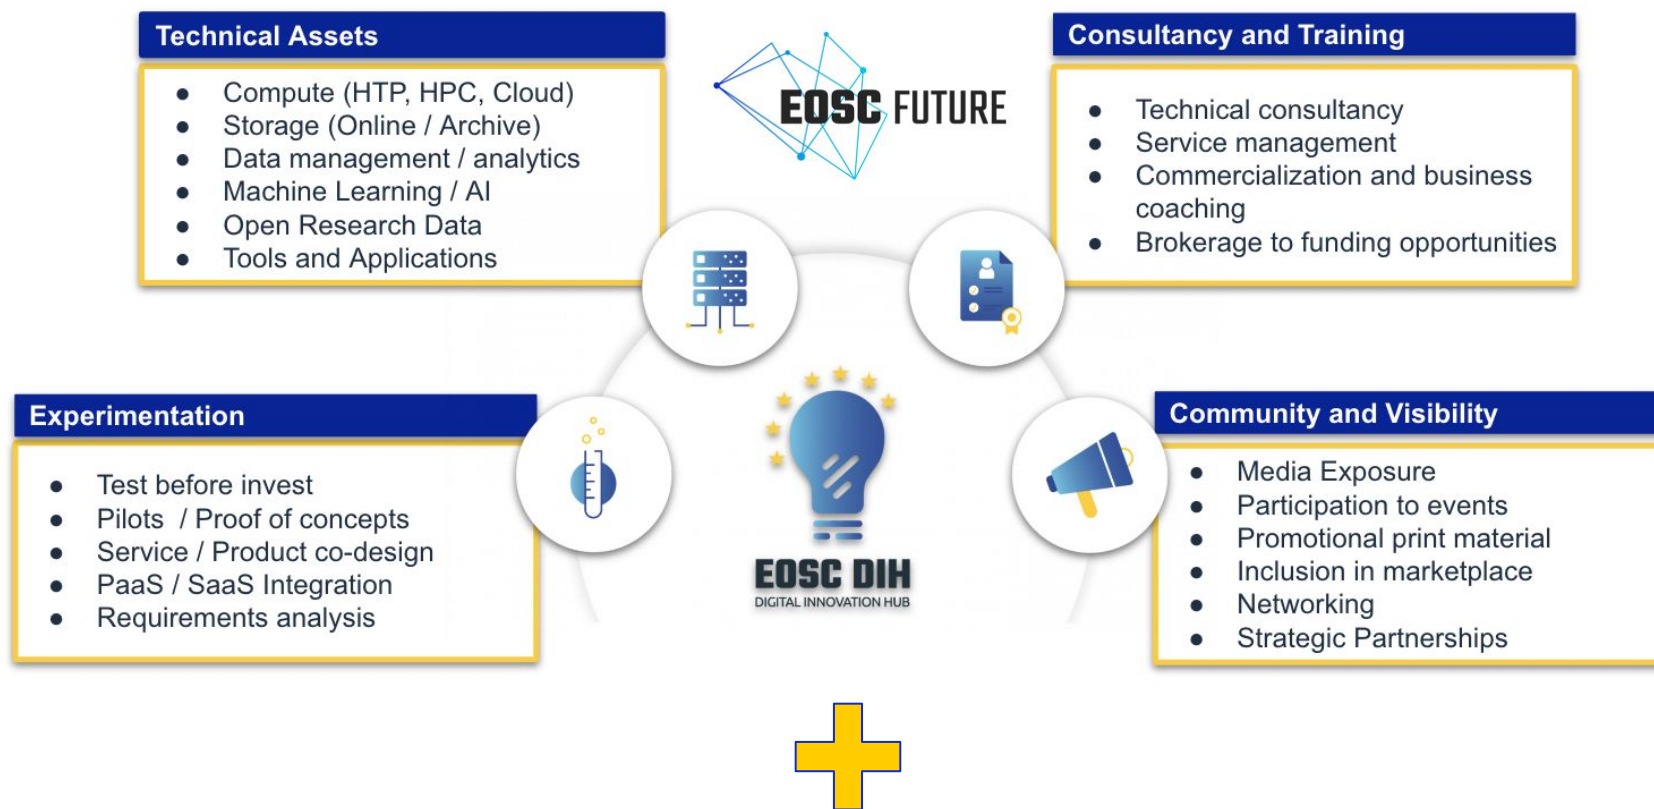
Technical Assets

- Compute (HTP, HPC, Cloud)
- Storage (Online / Archive)
- Data management / analytics
- Machine Learning / AI
- Open Research Data
- Tools and Applications

EOSC FUTURE

Consultancy and Training

- Technical consultancy
- Service management
- Commercialization and business coaching
- Brokerage to funding opportunities

Experimentation

- Test before invest
- Pilots / Proof of concepts
- Service / Product co-design
- PaaS / SaaS Integration
- Requirements analysis

EOSC DIH
DIGITAL INNOVATION HUB

Community and Visibility

- Media Exposure
- Participation to events
- Promotional print material
- Inclusion in marketplace
- Networking
- Strategic Partnerships